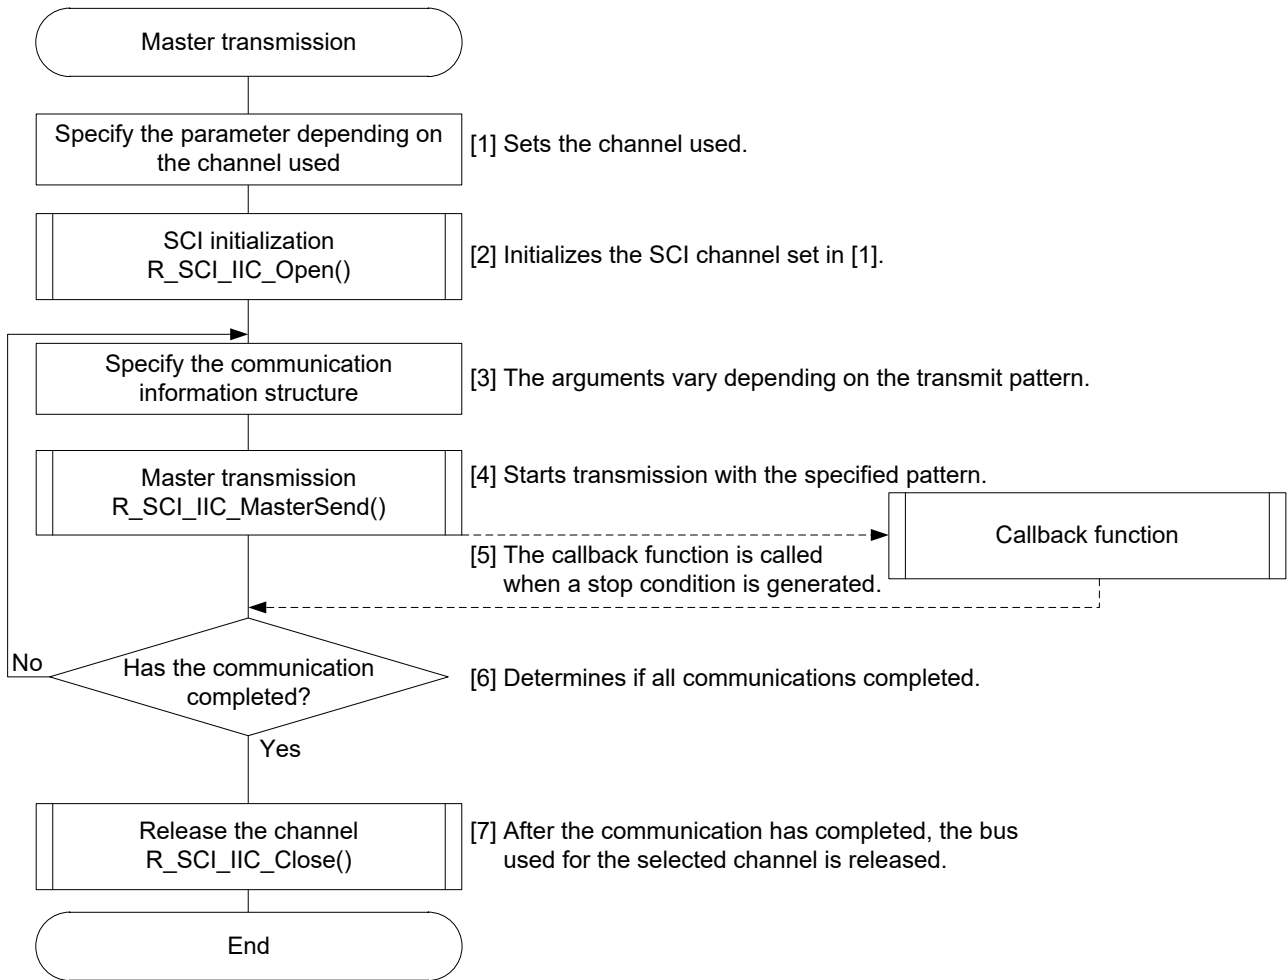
Master transmission

Specify the parameter depending on the channel used

[1] Sets the channel used.

SCI initialization
R_SCI_IIC_Open()

[2] Initializes the SCI channel set in [1].

Specify the communication information structure

[3] The arguments vary depending on the transmit pattern.

Master transmission
R_SCI_IIC_MasterSend()

[4] Starts transmission with the specified pattern.

Callback function

[5] The callback function is called when a stop condition is generated.

No

Has the communication completed?

[6] Determines if all communications completed.

Yes

Release the channel
R_SCI_IIC_Close()

[7] After the communication has completed, the bus used for the selected channel is released.

End